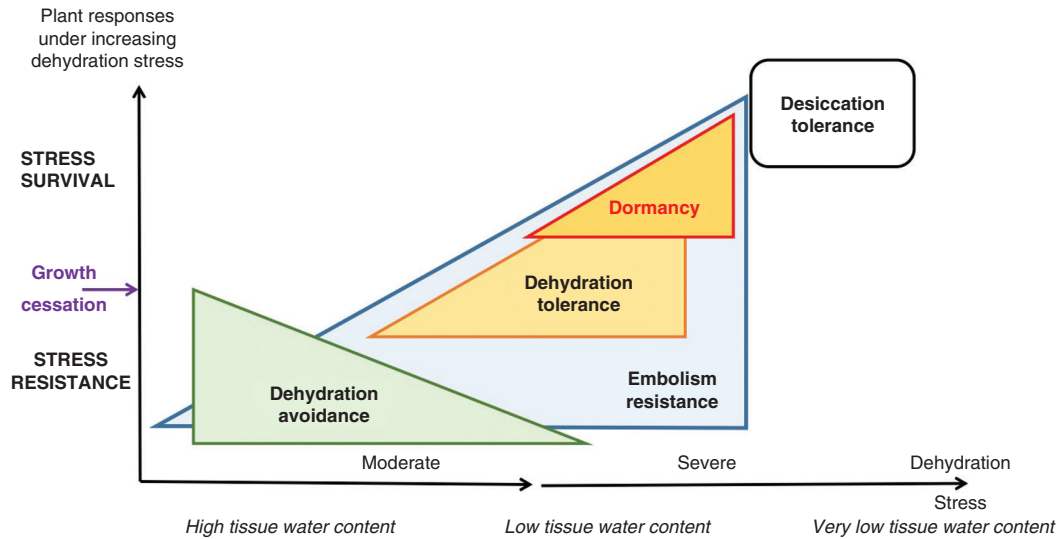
Plant responses under increasing dehydration stress

STRESS SURVIVAL

Growth cessation

STRESS RESISTANCE

Desiccation tolerance

Dormancy

Dehydration tolerance

Embolism resistance

Dehydration avoidance

Moderate

Severe

Dehydration Stress

High tissue water content

Low tissue water content

Very low tissue water content